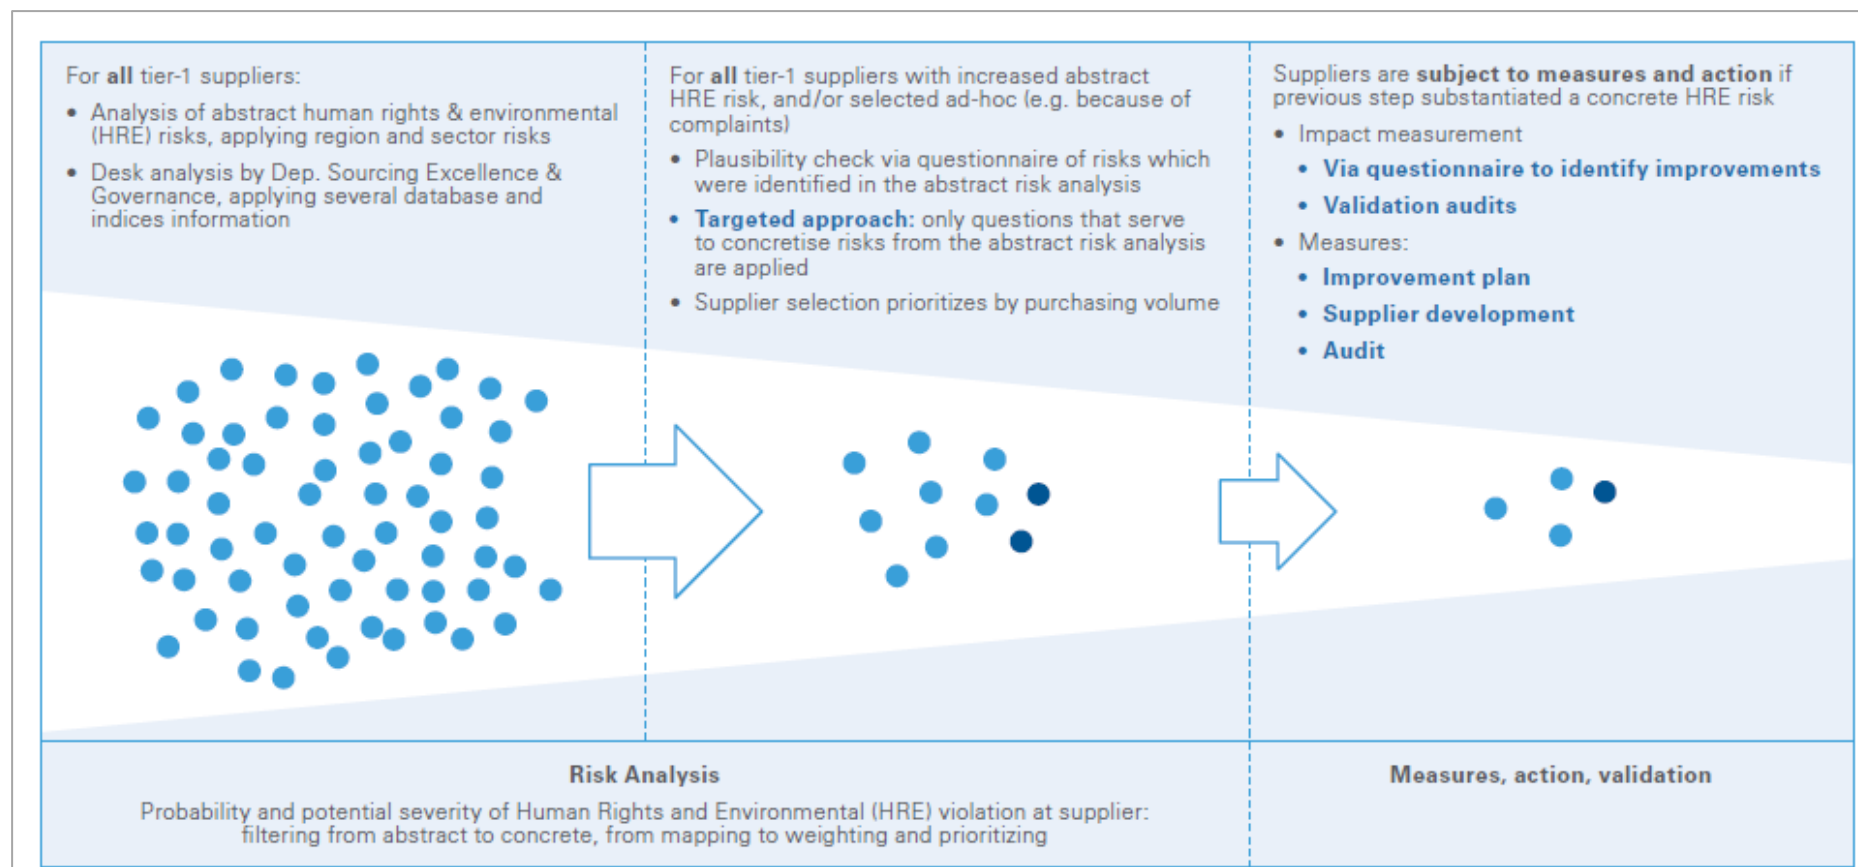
For **all** tier-1 suppliers:

- Analysis of abstract human rights & environmental (HRE) risks, applying region and sector risks
- Desk analysis by Dep. Sourcing Excellence & Governance, applying several database and indices information

For **all** tier-1 suppliers with increased abstract HRE risk, and/or selected ad-hoc (e.g. because of complaints)

- Plausibility check via questionnaire of risks which were identified in the abstract risk analysis
- **Targeted approach:** only questions that serve to concretise risks from the abstract risk analysis are applied
- Supplier selection prioritizes by purchasing volume

Suppliers are **subject to measures and action** if previous step substantiated a concrete HRE risk

- Impact measurement
  - **Via questionnaire to identify improvements**
  - **Validation audits**
- Measures:
  - **Improvement plan**
  - **Supplier development**
  - **Audit**

**Risk Analysis**

Probability and potential severity of Human Rights and Environmental (HRE) violation at supplier: filtering from abstract to concrete, from mapping to weighting and prioritizing

**Measures, action, validation**